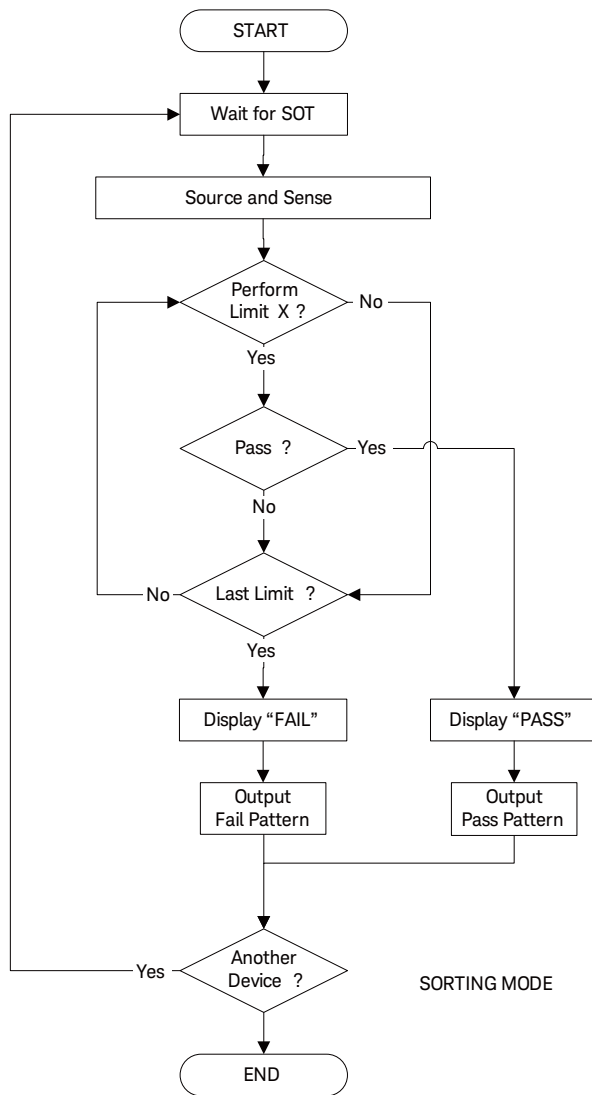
START

Wait for SOT

Source and Sense

Perform Limit X ?

No

Yes

Pass ?

Yes

No

No

Last Limit ?

Yes

Display “FAIL”

Display “PASS”

Output Fail Pattern

Output Pass Pattern

Yes

Another Device ?

SORTING MODE

END